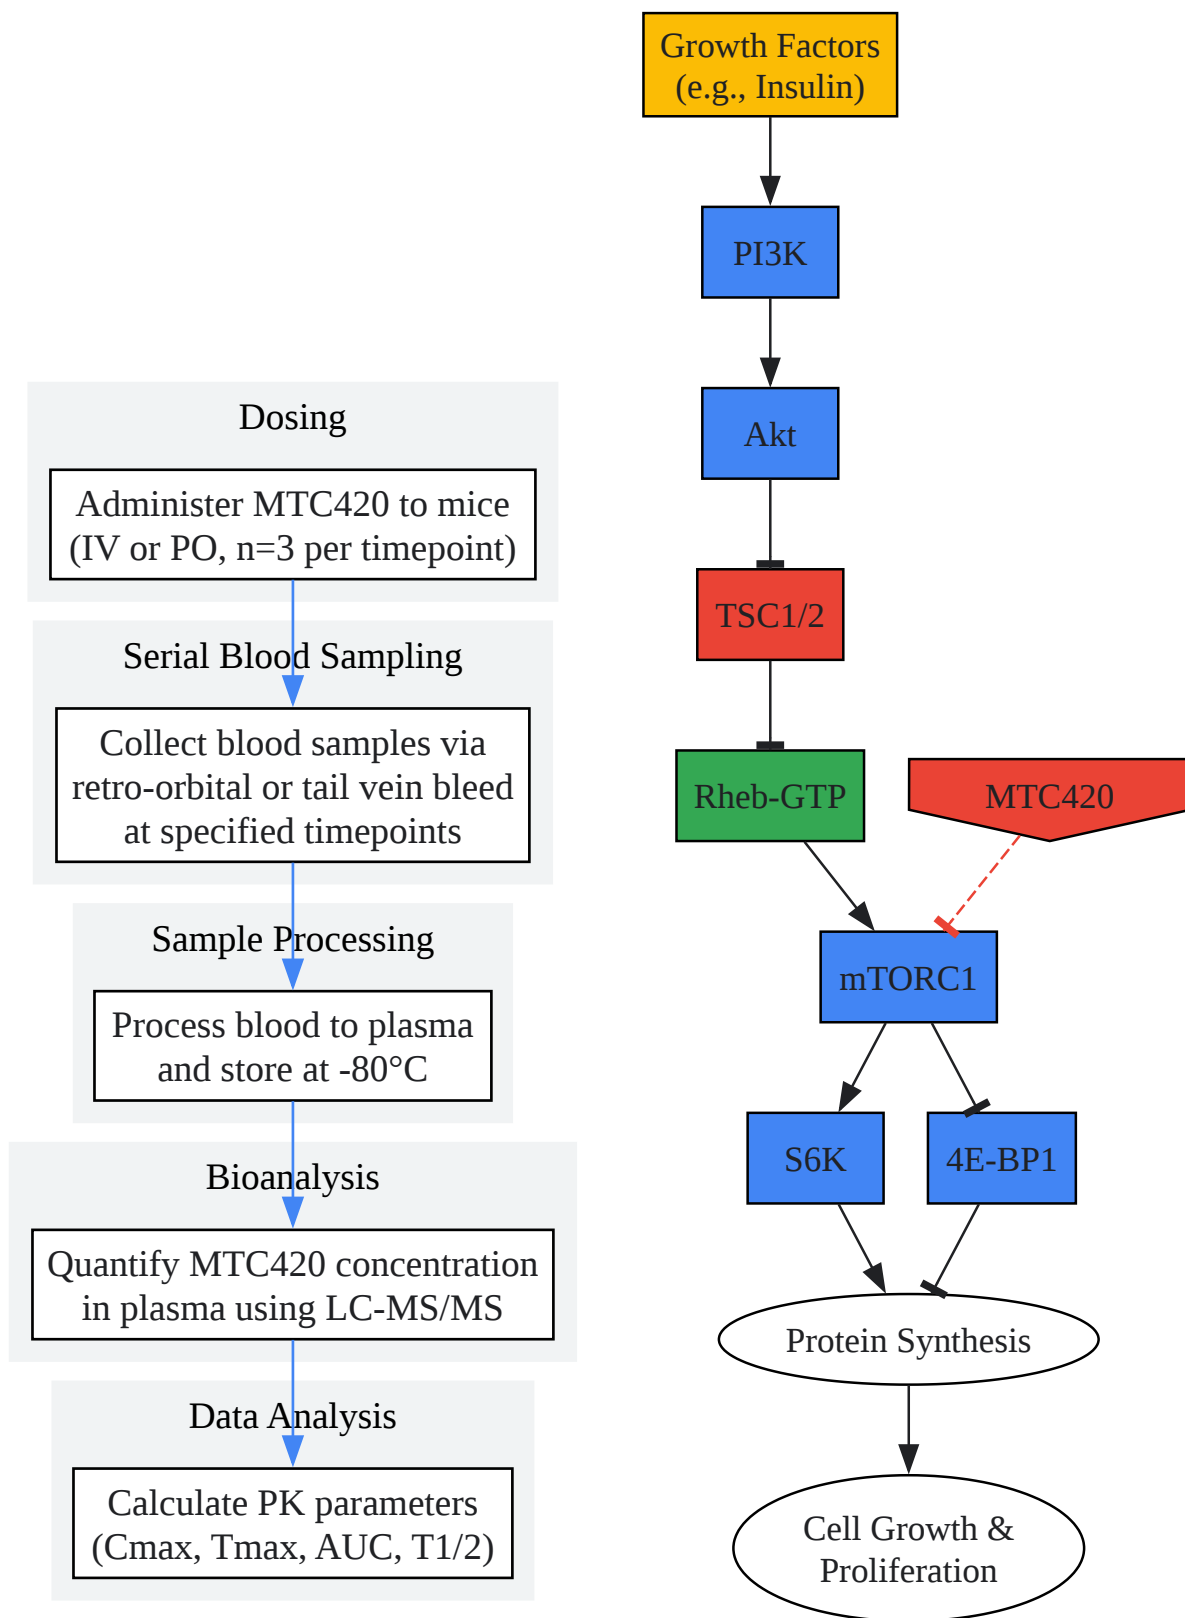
Dosing

Administer MTC420 to mice (IV or PO, n=3 per timepoint)

Serial Blood Sampling

Collect blood samples via retro-orbital or tail vein bleed at specified timepoints

Sample Processing

Process blood to plasma and store at -80°C

Bioanalysis

Quantify MTC420 concentration in plasma using LC-MS/MS

Data Analysis

Calculate PK parameters (Cmax, Tmax, AUC, T1/2)

Growth Factors (e.g., Insulin)

PI3K

Akt

TSC1/2

Rheb-GTP

MTC420

mTORC1

S6K

4E-BP1

Protein Synthesis

Cell Growth & Proliferation